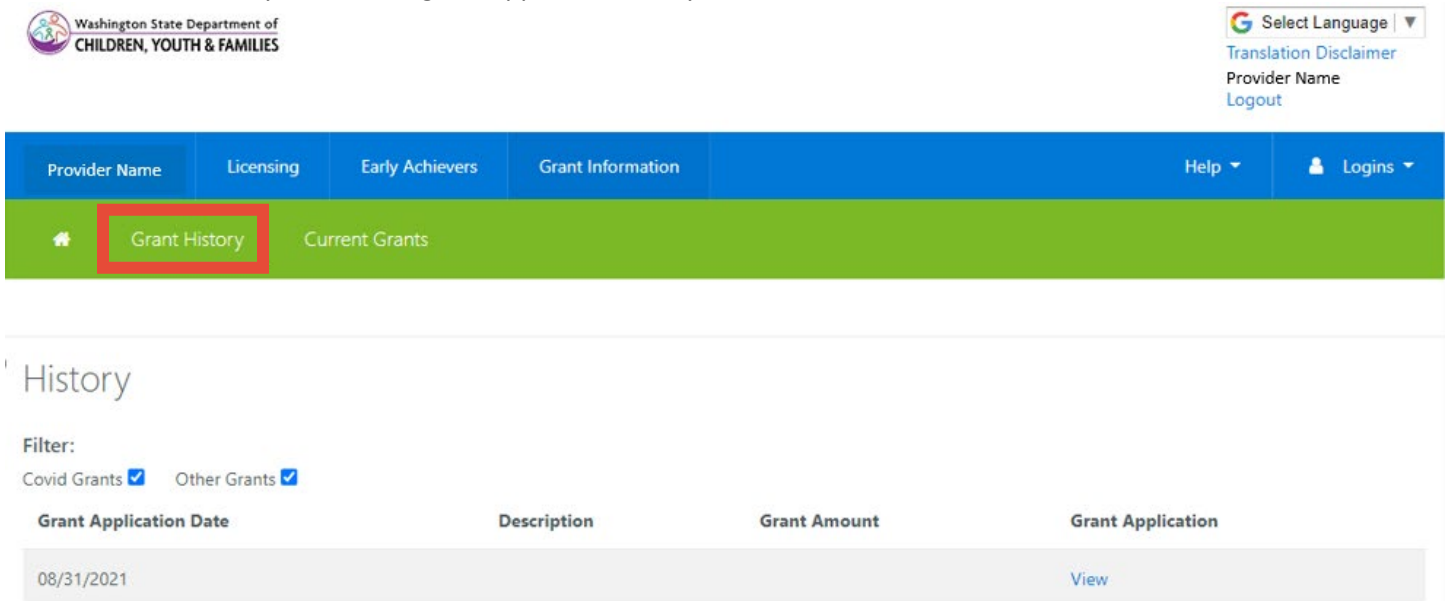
Washington State Department of
CHILDREN, YOUTH & FAMILIES

Select Language ▼
Translation Disclaimer
Provider Name
Logout

Provider Name | Licensing | Early Achievers | Grant Information | Help | Logins

Grant History | Current Grants

History

Filter:
Covid Grants ☑ Other Grants ☑

| Grant Application Date | Description | Grant Amount | Grant Application |
|---|---|---|---|
| 08/31/2021 | | | View |